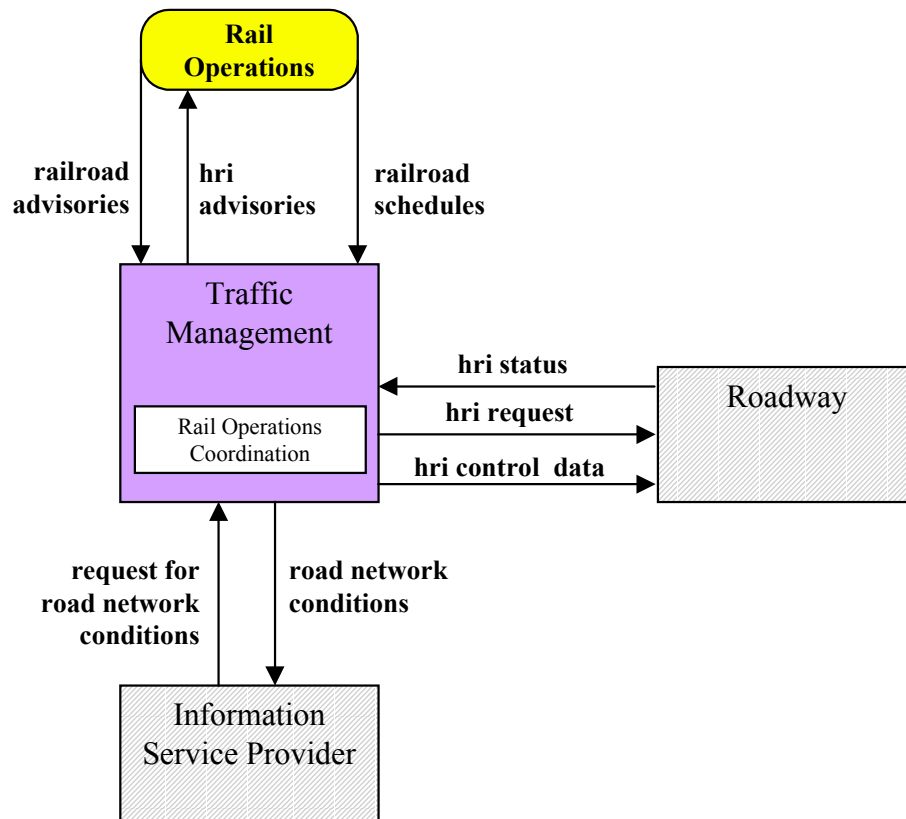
Rail Operations

railroad advisories

hri advisories

railroad schedules

Traffic Management

Rail Operations Coordination

hri status

hri request

hri control data

Roadway

request for road network conditions

road network conditions

Information Service Provider